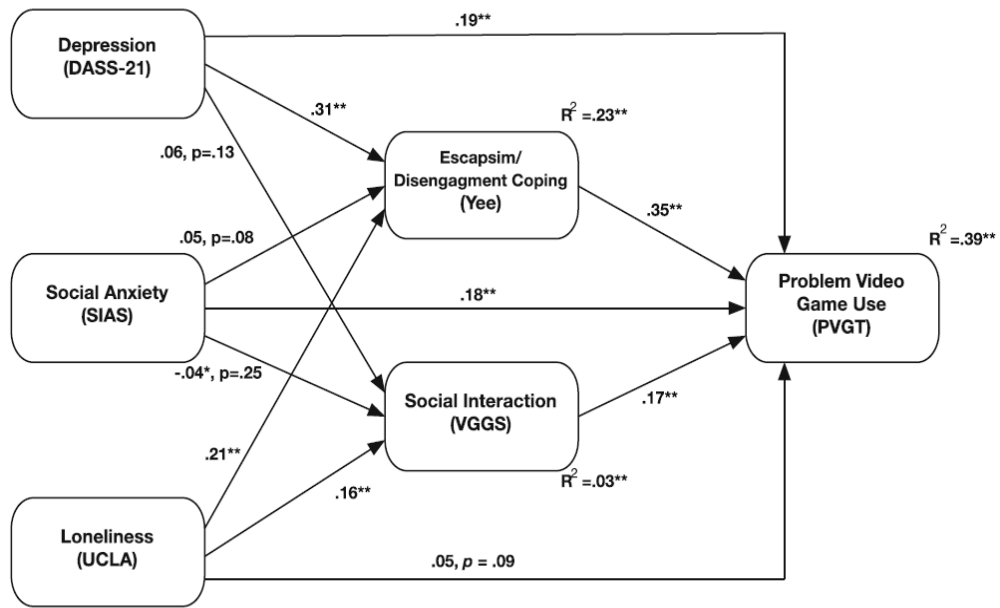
Depression
(DASS-21)

.19**

.31**

$R^2$ =.23**

.06, p=.13

Escapsim/
Disengagment Coping
(Yee)

.35**

$R^2$ =.39**

.05, p=.08

Social Anxiety
(SIAS)

.18**

Problem Video
Game Use
(PVGT)

-.04*, p=.25

Social Interaction
(VGGS)

.17**

.21**

$R^2$ =.03**

.16**

Loneliness
(UCLA)

.05, *p* = .09